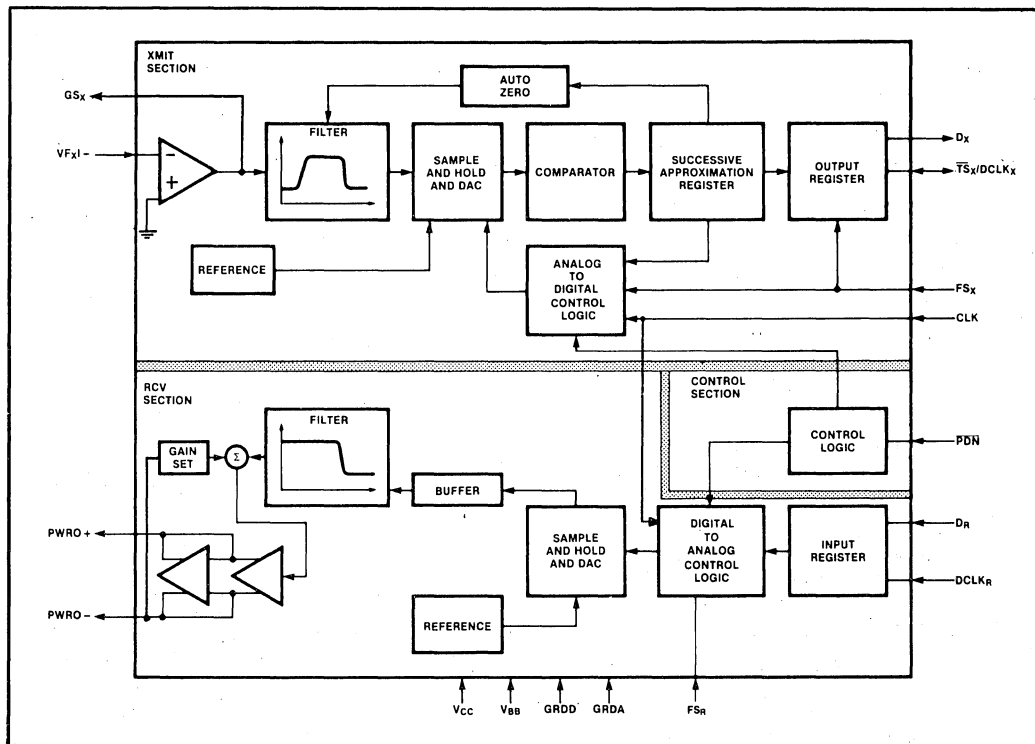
XMIT SECTION

$GS_X$

$VF_XI-$

AUTO ZERO

FILTER

SAMPLE AND HOLD AND DAC

COMPARATOR

SUCCESSIVE APPROXIMATION REGISTER

OUTPUT REGISTER

$D_X$

$\overline{TS}_X/DCLK_X$

REFERENCE

ANALOG TO DIGITAL CONTROL LOGIC

$FS_X$

CLK

RCV SECTION

CONTROL SECTION

FILTER

GAIN SET

$\Sigma$

CONTROL LOGIC

$\overline{PDN}$

BUFFER

PWRO +

SAMPLE AND HOLD AND DAC

DIGITAL TO ANALOG CONTROL LOGIC

INPUT REGISTER

$D_R$

$DCLK_R$

PWRO −

REFERENCE

$V_{CC}$

$V_{BB}$

GRDD

GRDA

$FS_R$